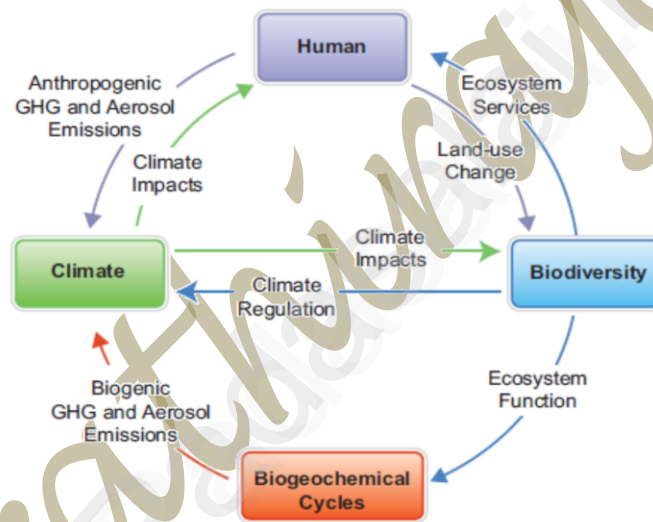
Human

Anthropogenic GHG and Aerosol Emissions

Climate Impacts

Ecosystem Services

Land-use Change

Climate

Climate Impacts

Climate Regulation

Biodiversity

Biogenic GHG and Aerosol Emissions

Ecosystem Function

Biogeochemical Cycles